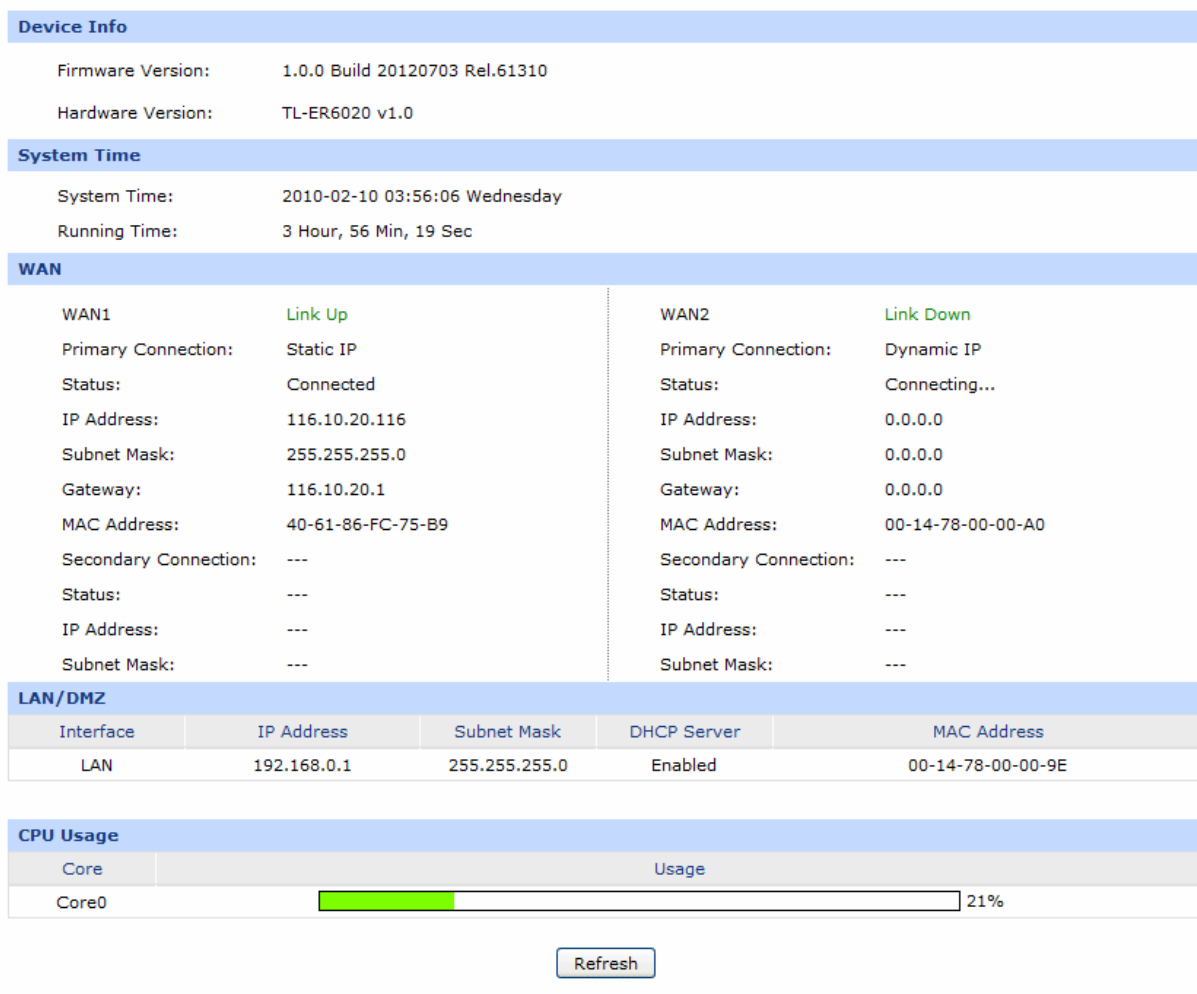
Device Info

Firmware Version: 1.0.0 Build 20120703 Rel.61310

Hardware Version: TL-ER6020 v1.0

System Time

System Time: 2010-02-10 03:56:06 Wednesday

Running Time: 3 Hour, 56 Min, 19 Sec

WAN

WAN1 Link Up
Primary Connection: Static IP
Status: Connected
IP Address: 116.10.20.116
Subnet Mask: 255.255.255.0
Gateway: 116.10.20.1
MAC Address: 40-61-86-FC-75-B9
Secondary Connection: ---
Status: ---
IP Address: ---
Subnet Mask: ---

WAN2 Link Down
Primary Connection: Dynamic IP
Status: Connecting...
IP Address: 0.0.0.0
Subnet Mask: 0.0.0.0
Gateway: 0.0.0.0
MAC Address: 00-14-78-00-00-A0
Secondary Connection: ---
Status: ---
IP Address: ---
Subnet Mask: ---

LAN/DMZ

| Interface | IP Address | Subnet Mask | DHCP Server | MAC Address |
|---|---|---|---|---|
| LAN | 192.168.0.1 | 255.255.255.0 | Enabled | 00-14-78-00-00-9E |

CPU Usage

| Core | Usage |
|---|---|
| Core0 | 21% |

Refresh